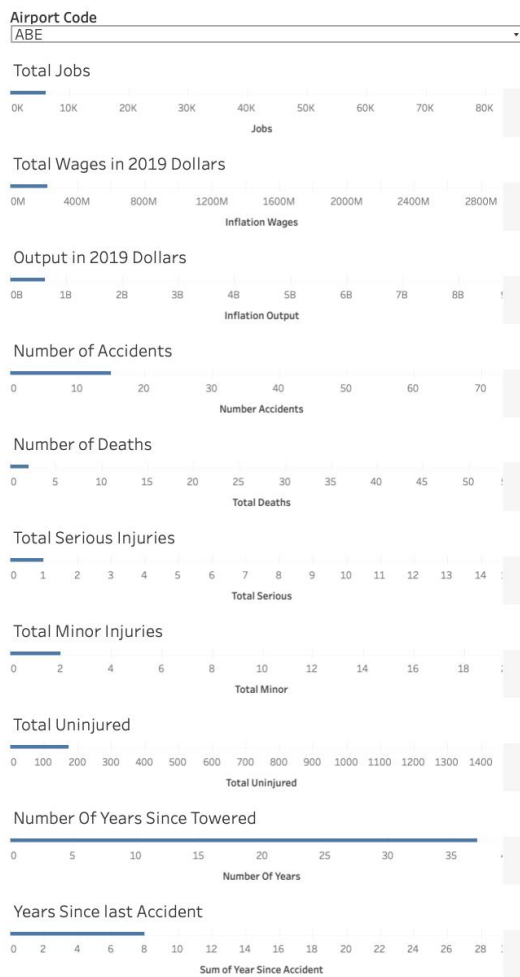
Airport Code
ABE

Total Jobs

0K 10K 20K 30K 40K 50K 60K 70K 80K

Jobs

Total Wages in 2019 Dollars

0M 400M 800M 1200M 1600M 2000M 2400M 2800M

Inflation Wages

Output in 2019 Dollars

0B 1B 2B 3B 4B 5B 6B 7B 8B

Inflation Output

Number of Accidents

0 10 20 30 40 50 60 70

Number Accidents

Number of Deaths

0 5 10 15 20 25 30 35 40 45 50

Total Deaths

Total Serious Injuries

0 1 2 3 4 5 6 7 8 9 10 11 12 13 14

Total Serious

Total Minor Injuries

0 2 4 6 8 10 12 14 16 18

Total Minor

Total Uninjured

0 100 200 300 400 500 600 700 800 900 1000 1100 1200 1300 1400

Total Uninjured

Number Of Years Since Towered

0 5 10 15 20 25 30 35

Number Of Years

Years Since last Accident

0 2 4 6 8 10 12 14 16 18 20 22 24 26 28

Sum of Year Since Accident